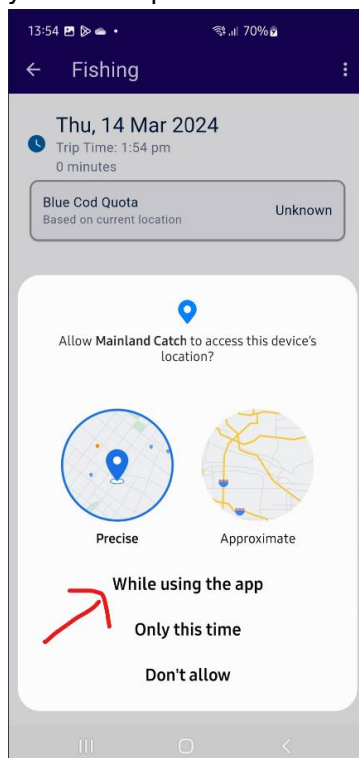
13:54 70%

Fishing

Thu, 14 Mar 2024
Trip Time: 1:54 pm
0 minutes

Blue Cod Quota
Based on current location
Unknown

Allow Mainland Catch to access this device's location?

Precise

Approximate

While using the app

Only this time

Don't allow